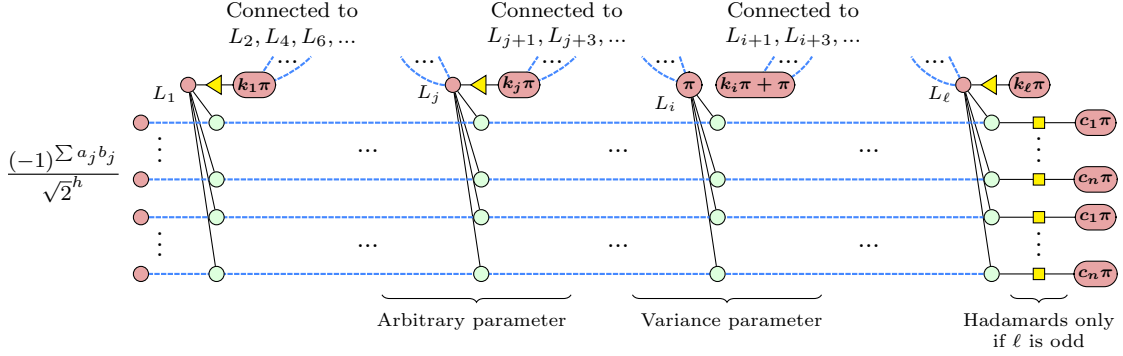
Connected to $L_2, L_4, L_6, \ldots$

Connected to $L_{j+1}, L_{j+3}, \ldots$

Connected to $L_{i+1}, L_{i+3}, \ldots$

$\ldots$ $\ldots$ $\ldots$ $\ldots$ $\ldots$ $\ldots$

$L_1$ $\boldsymbol{k_1\pi}$

$L_j$ $\boldsymbol{k_j\pi}$

$\boldsymbol{\pi}$ $L_i$ $\boldsymbol{k_i\pi+\pi}$

$L_\ell$ $\boldsymbol{k_\ell\pi}$

$\frac{(-1)^{\sum a_j b_j}}{\sqrt{2}^h}$

$\vdots$ $\ldots$ $\ldots$ $\ldots$ $\vdots$

$\boldsymbol{c_1\pi}$

$\boldsymbol{c_n\pi}$

$\boldsymbol{c_1\pi}$

$\vdots$ $\ldots$ $\ldots$ $\ldots$ $\vdots$

$\boldsymbol{c_n\pi}$

Arbitrary parameter

Variance parameter

Hadamards only if $\ell$ is odd